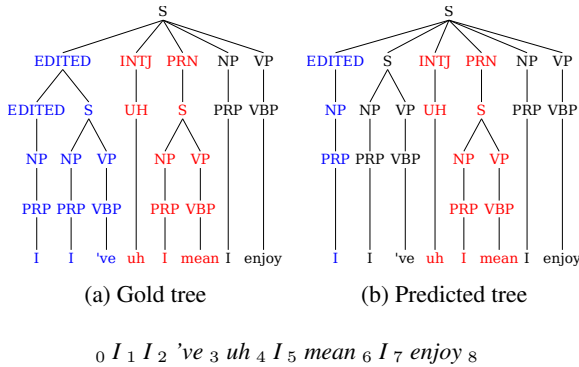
S

EDITED INTJ PRN NP VP

EDITED S UH S PRP VBP

NP NP VP NP VP

PRP PRP VBP PRP VBP

I I 've uh I mean I enjoy

(a) Gold tree

S

EDITED S INTJ PRN NP VP

NP NP VP UH S PRP VBP

PRP PRP VBP NP VP

PRP VBP

I I 've uh I mean I enjoy

(b) Predicted tree

$_0$ I $_1$ I $_2$ 've $_3$ uh $_4$ I $_5$ mean $_6$ I $_7$ enjoy $_8$